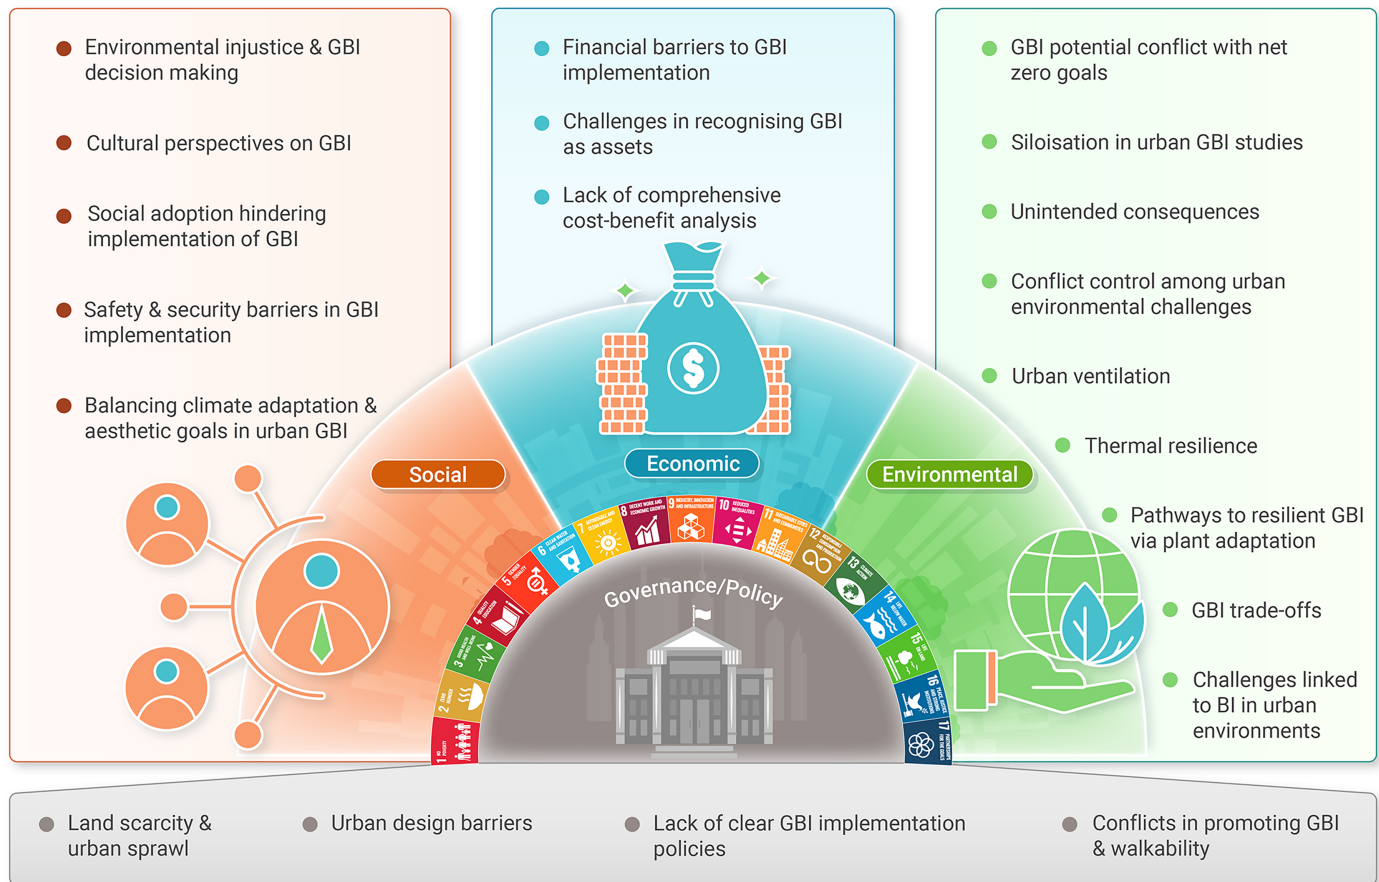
Environmental injustice & GBI decision making

Cultural perspectives on GBI

Social adoption hindering implementation of GBI

Safety & security barriers in GBI implementation

Balancing climate adaptation & aesthetic goals in urban GBI

Financial barriers to GBI implementation

Challenges in recognising GBI as assets

Lack of comprehensive cost-benefit analysis

GBI potential conflict with net zero goals

Siloisation in urban GBI studies

Unintended consequences

Conflict control among urban environmental challenges

Urban ventilation

Thermal resilience

Pathways to resilient GBI via plant adaptation

GBI trade-offs

Challenges linked to BI in urban environments

Social

Economic

Environmental

Governance/Policy

Land scarcity & urban sprawl

Urban design barriers

Lack of clear GBI implementation policies

Conflicts in promoting GBI & walkability